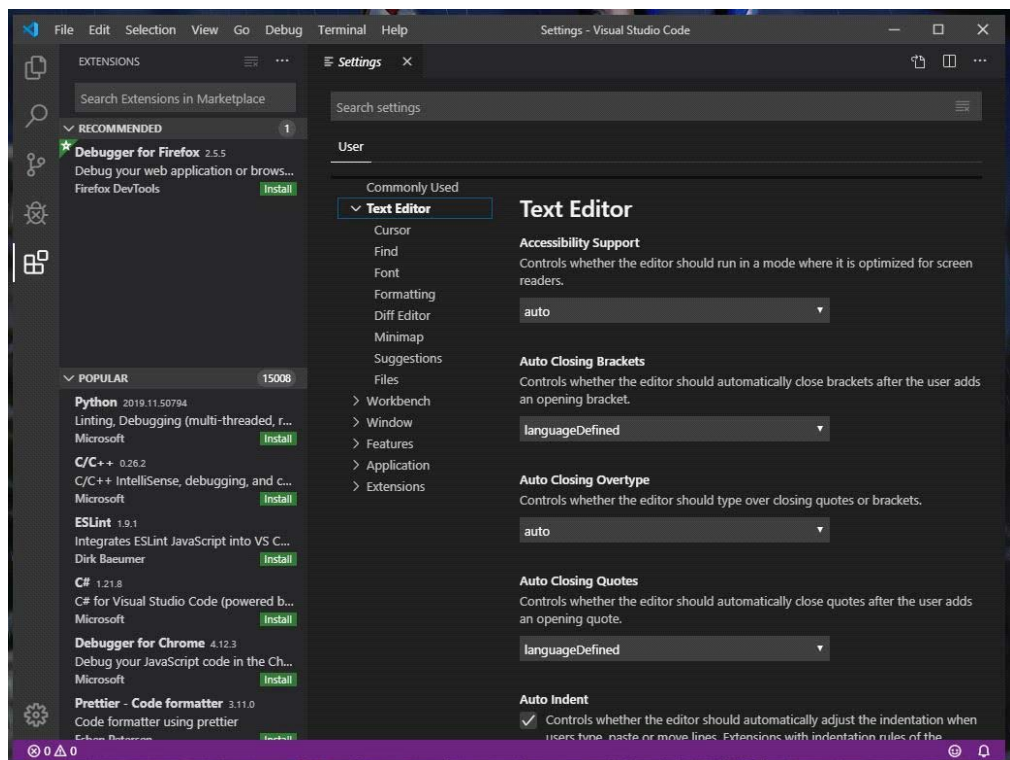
File Edit Selection View Go Debug Terminal Help

Settings - Visual Studio Code

EXTENSIONS

Search Extensions in Marketplace

RECOMMENDED 1

Debugger for Firefox 2.5.5
Debug your web application or brows...
Firefox DevTools Install

POPULAR 15008

Python 2019.11.50794
Linting, Debugging (multi-threaded, r...
Microsoft Install

C/C++ 0.26.2
C/C++ IntelliSense, debugging, and c...
Microsoft Install

ESLint 1.9.1
Integrates ESLint JavaScript into VS C...
Dirk Baeumer Install

C# 1.21.8
C# for Visual Studio Code (powered b...
Microsoft Install

Debugger for Chrome 4.12.3
Debug your JavaScript code in the Ch...
Microsoft Install

Prettier - Code formatter 3.11.0
Code formatter using prettier
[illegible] Install

Settings

Search settings

User

Commonly Used
Text Editor
Cursor
Find
Font
Formatting
Diff Editor
Minimap
Suggestions
Files
Workbench
Window
Features
Application
Extensions

Text Editor

Accessibility Support
Controls whether the editor should run in a mode where it is optimized for screen readers.
auto

Auto Closing Brackets
Controls whether the editor should automatically close brackets after the user adds an opening bracket.
languageDefined

Auto Closing Overtype
Controls whether the editor should type over closing quotes or brackets.
auto

Auto Closing Quotes
Controls whether the editor should automatically close quotes after the user adds an opening quote.
languageDefined

Auto Indent
Controls whether the editor should automatically adjust the indentation when users type, paste or move lines. Extensions with indentation rules of the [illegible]

⊗ 0 ⚠ 0